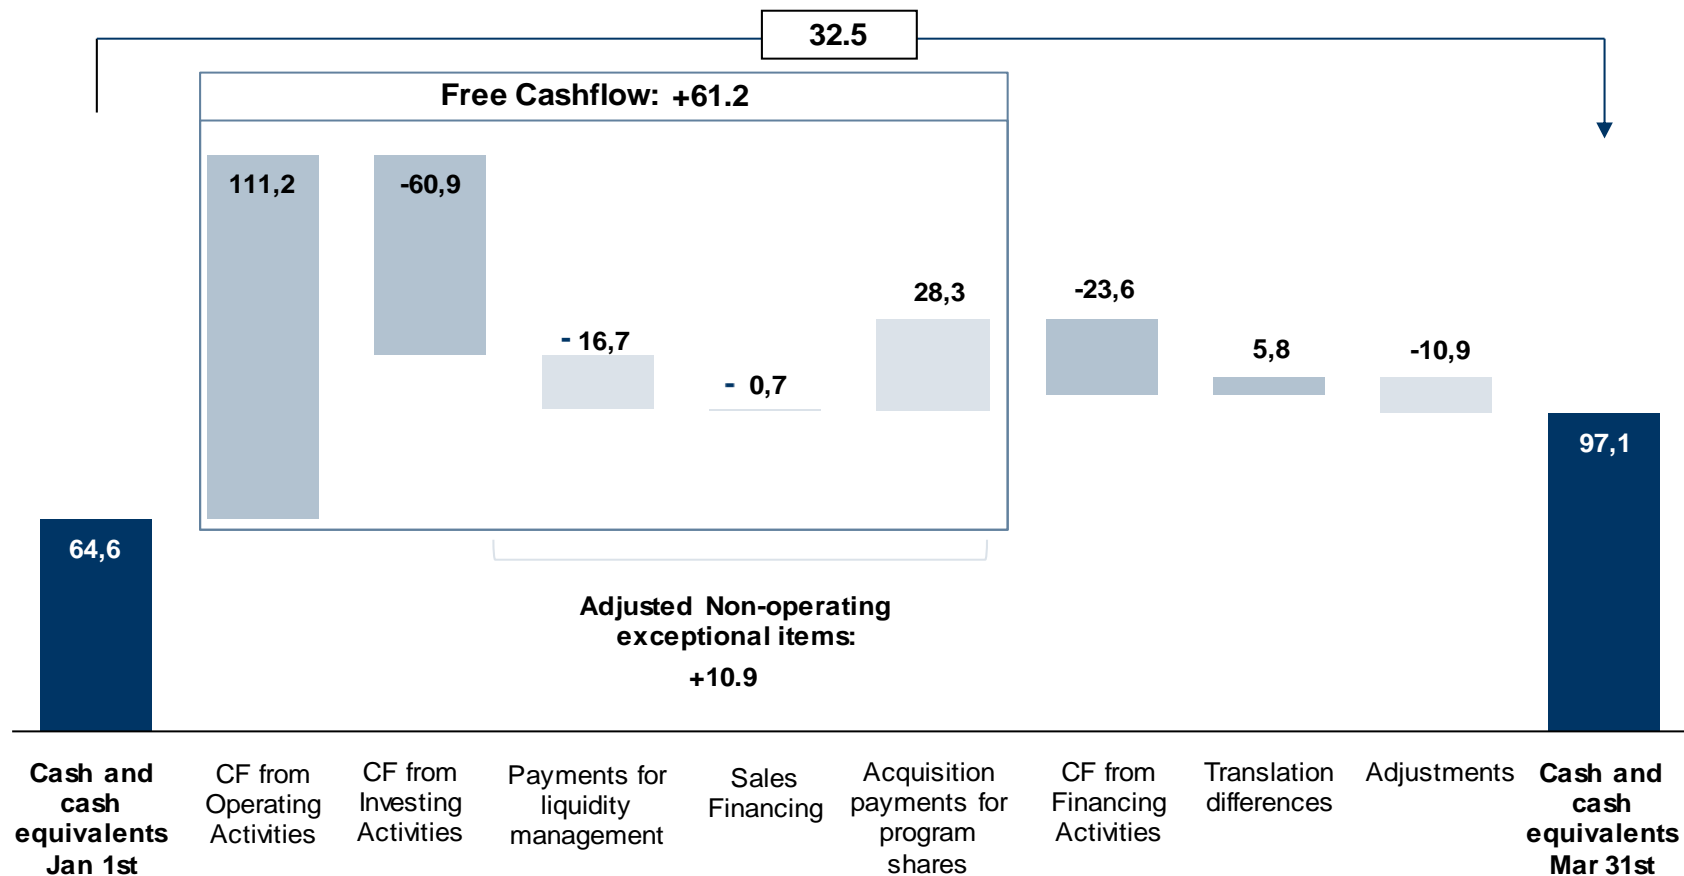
32.5

Free Cashflow: +61.2

111,2

-60,9

- 16,7

- 0,7

28,3

-23,6

5,8

-10,9

97,1

64,6

Adjusted Non-operating exceptional items: +10.9

Cash and cash equivalents Jan 1st

CF from Operating Activities

CF from Investing Activities

Payments for liquidity management

Sales Financing

Acquisition payments for program shares

CF from Financing Activities

Translation differences

Adjustments

Cash and cash equivalents Mar 31st